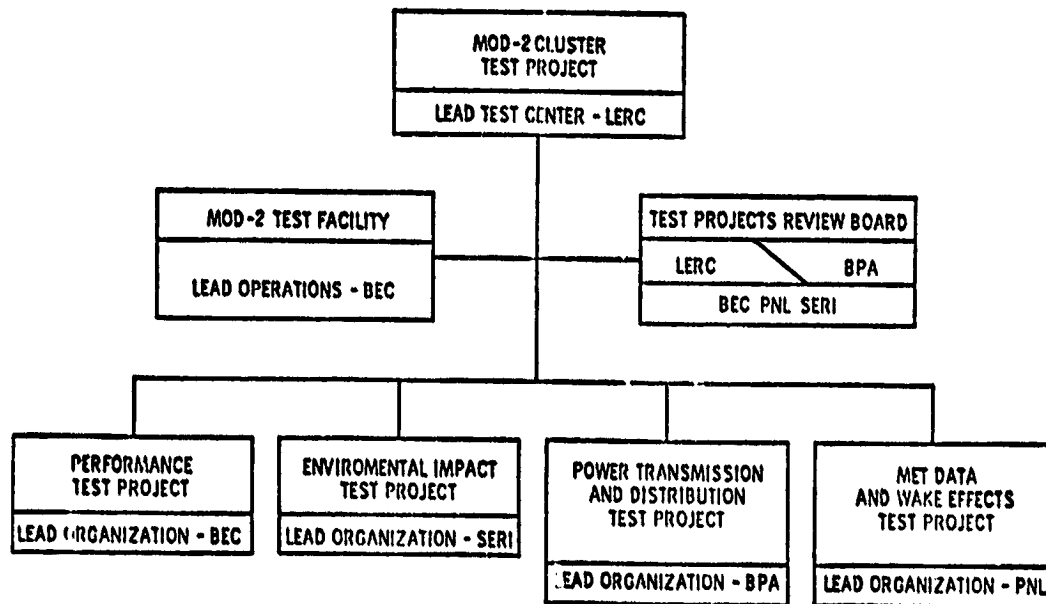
MOD-2 CLUSTER TEST PROJECT

LEAD TEST CENTER - LERC

MOD-2 TEST FACILITY

LEAD OPERATIONS - BEC

TEST PROJECTS REVIEW BOARD

LERC

BPA

BEC PNL SERI

PERFORMANCE TEST PROJECT

LEAD ORGANIZATION - BEC

ENVIROMENTAL IMPACT TEST PROJECT

LEAD ORGANIZATION - SERI

POWER TRANSMISSION AND DISTRIBUTION TEST PROJECT

LEAD ORGANIZATION - BPA

MET DATA AND WAKE EFFECTS TEST PROJECT

LEAD ORGANIZATION - PNL